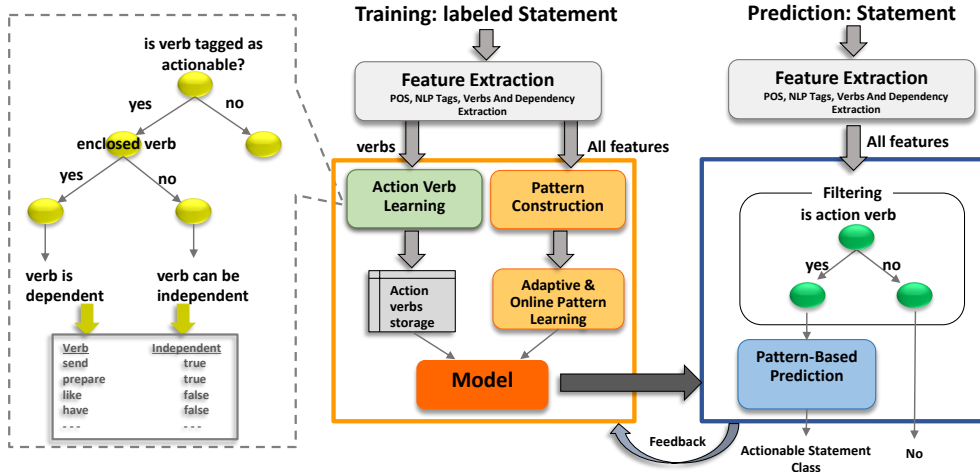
is verb tagged as actionable?

yes

no

enclosed verb

yes

no

verb is dependent

verb can be independent

| Verb | Independent |
|---|---|
| send | true |
| prepare | true |
| like | false |
| have | false |
| - - - | - - - |

Training: labeled Statement

Feature Extraction
POS, NLP Tags, Verbs And Dependency Extraction

verbs

All features

Action Verb Learning

Pattern Construction

Action verbs storage

Adaptive & Online Pattern Learning

Model

Prediction: Statement

Feature Extraction
POS, NLP Tags, Verbs And Dependency Extraction

All features

Filtering
is action verb

yes

no

Pattern-Based Prediction

Feedback

Actionable Statement Class

No